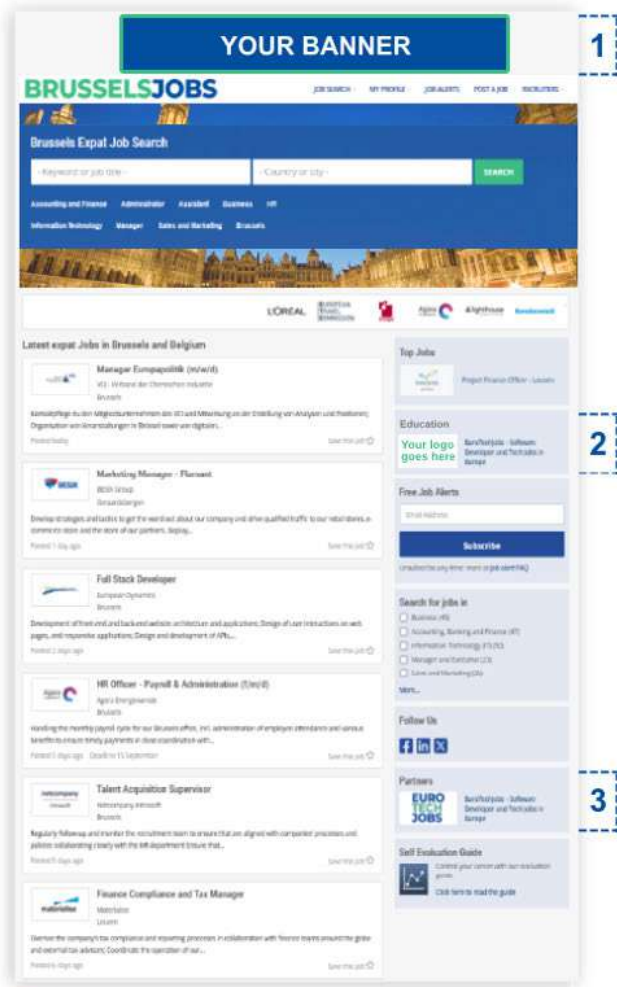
YOUR BANNER

1

BRUSSELSJOBS

JOB SEARCH MY PROFILE JOB ALERTS POST A JOB RECRUITERS

Brussels Expat Job Search

- Keyword or job title -

- Country or city -

SEARCH

Accounting and Finance Administrator Assistant Business HR

Information Technology Manager Sales and Marketing Brussels

L'ORÉAL

Latest expat Jobs in Brussels and Belgium

Manager Europapolitik (m/w/d)

VCI - Verband der Chemischen Industrie

Brussels

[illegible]

Posted today

Save this job

Marketing Manager - Flemish

BESIX Group

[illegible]

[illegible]

Posted 1 day ago

Save this job

Full Stack Developer

European Dynamics

Brussels

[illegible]

Posted 2 days ago

Save this job

HR Officer - Payroll & Administration (f/m/d)

Agora Energiewende

Brussels

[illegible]

Posted 5 days ago Deadline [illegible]

Save this job

Talent Acquisition Supervisor

Netcompany Intrasoft

Brussels

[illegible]

Posted 5 days ago

Save this job

Finance Compliance and Tax Manager

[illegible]

Leuven

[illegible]

Posted 6 days ago

Save this job

Top Jobs

Project Finance Officer - Leuven

Education

Your logo goes here

EuroTechJobs - Software Developer and Tech Jobs in Europe

2

Free Job Alerts

Email Address

Subscribe

Unsubscribe any time: more in job alert FAQ

Search for jobs in

Business (48)

Accounting, Banking and Finance (47)

Information Technology (IT) (32)

Manager and Executive (23)

Sales and Marketing (20)

More...

Follow Us

Partners

EURO TECH JOBS

EuroTechJobs - Software Developer and Tech Jobs in Europe

3

Self Evaluation Guide

Control your career with our evaluation guide.

Click here to read the guide